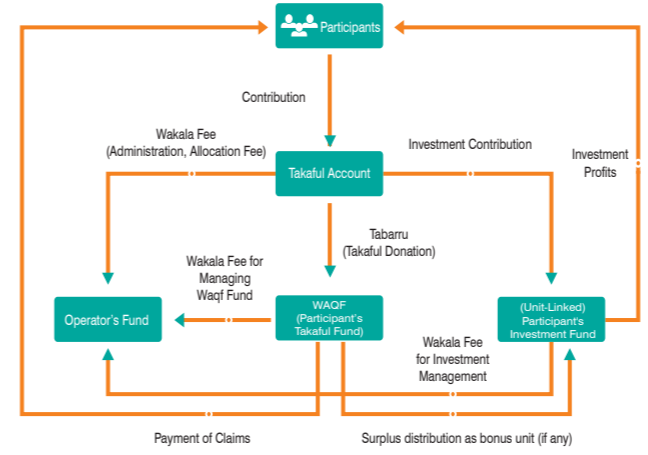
Participants

Contribution

Wakala Fee
(Administration, Allocation Fee)

Investment Contribution

Investment Profits

Takaful Account

Tabarru
(Takaful Donation)

Wakala Fee for Managing Waqf Fund

Operator's Fund

WAQF
(Participant's Takaful Fund)

(Unit-Linked)
Participant's
Investment Fund

Wakala Fee for Investment Management

Payment of Claims

Surplus distribution as bonus unit (if any)